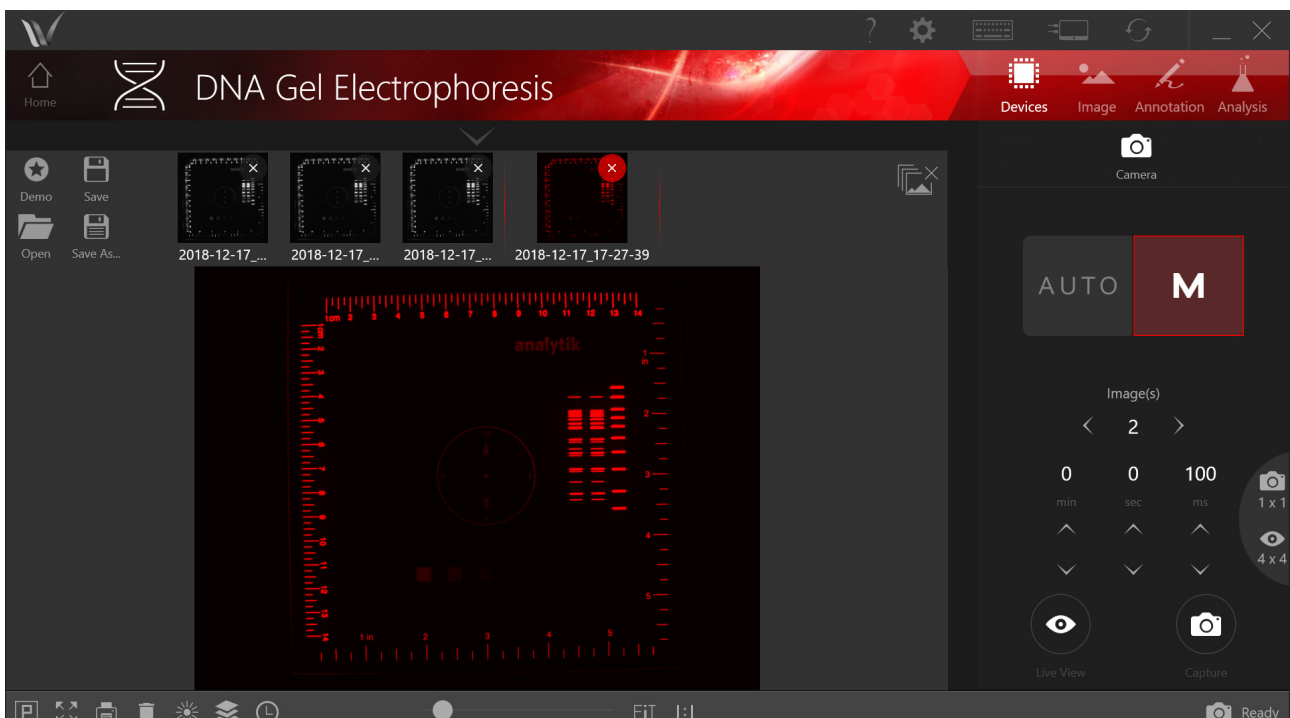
?

Home

DNA Gel Electrophoresis

Devices Image Annotation Analysis

Demo Save

Open Save As...

2018-12-17_... 2018-12-17_... 2018-12-17_... 2018-12-17_17-27-39

1cm 2 3 4 5 6 7 8 9 10 11 12 13 14

analytik

1 in 2 3 4 5

1 in 2 3 4 5

Camera

AUTO M

Image(s)

2

0 0 100

min sec ms

1 x 1

4 x 4

Live View Capture

FIT 1:1

Ready